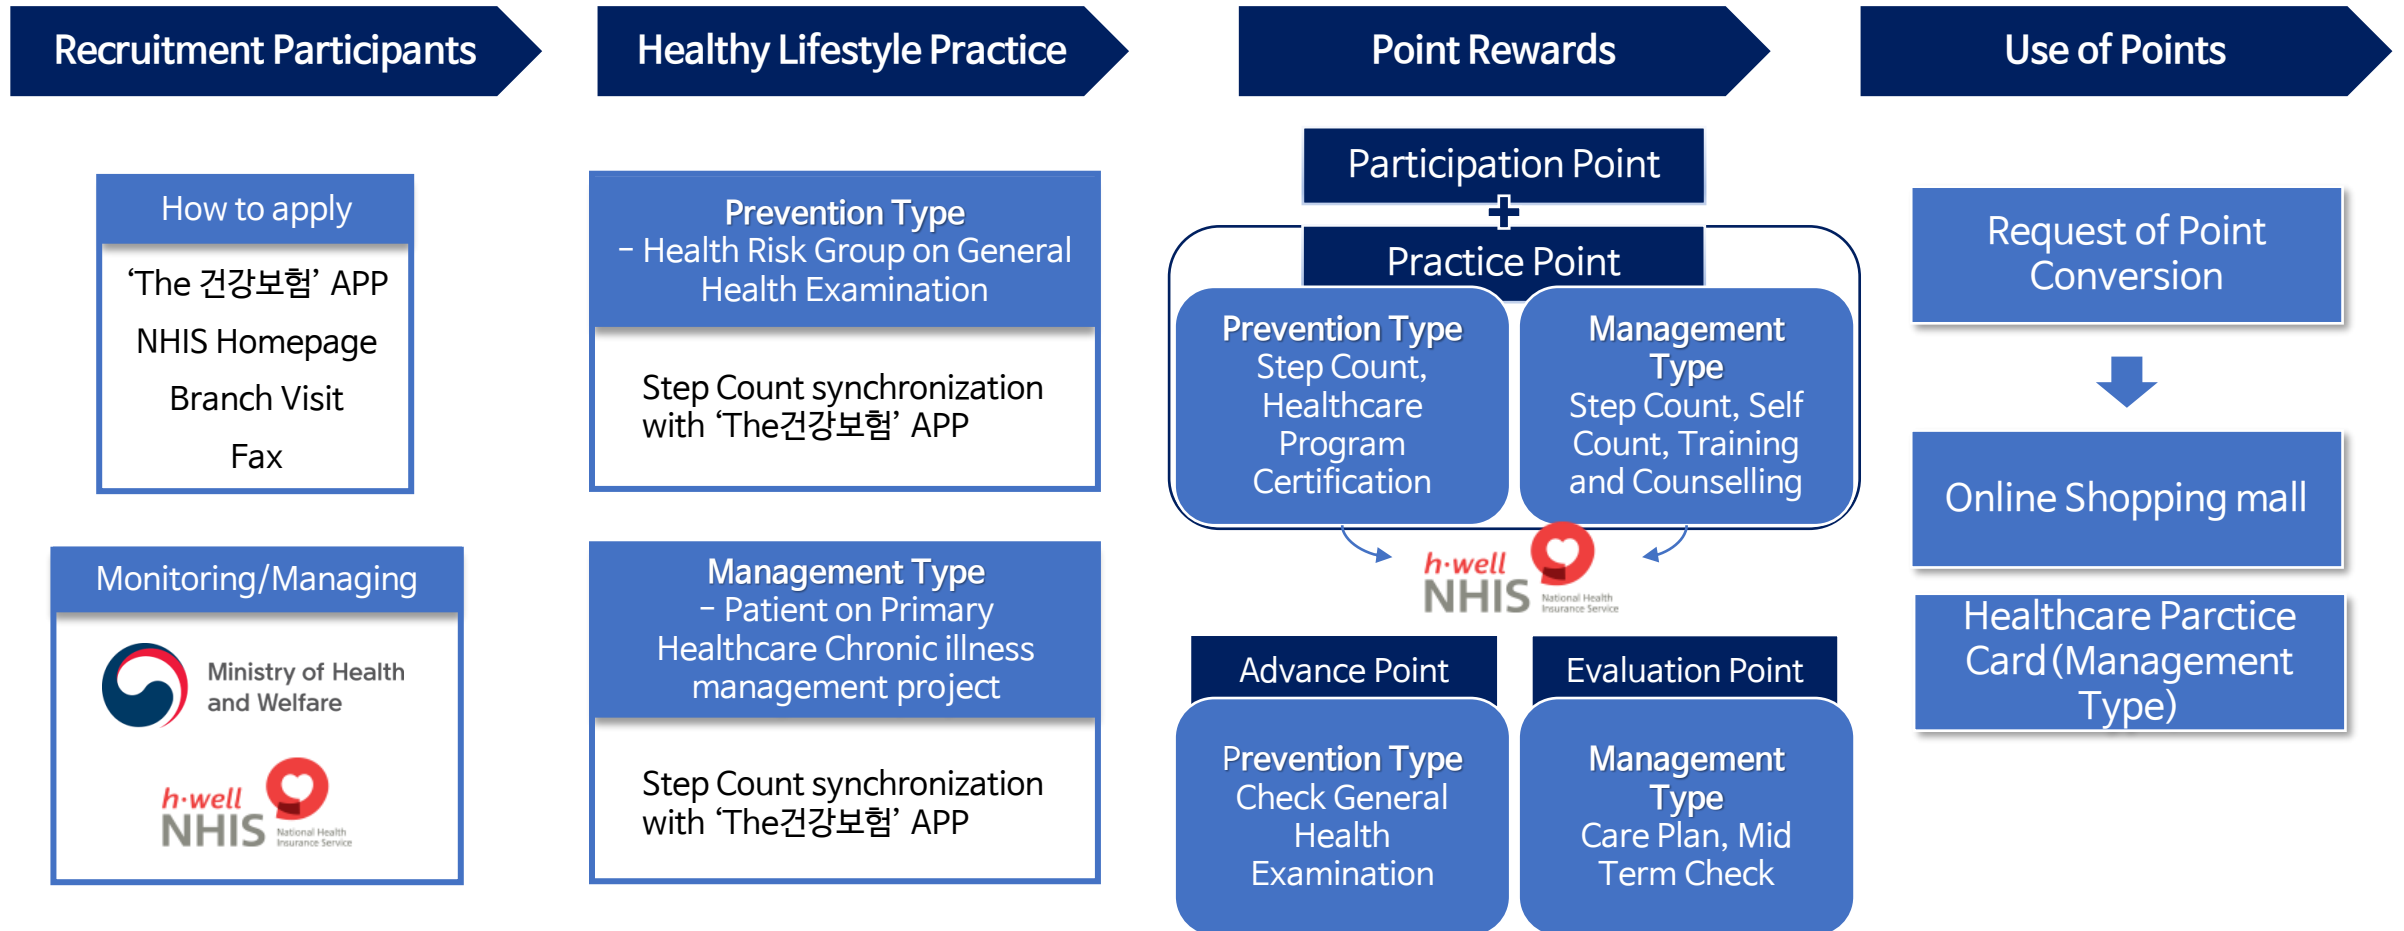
Recruitment Participants

How to apply

‘The 건강보험’ APP

NHIS Homepage

Branch Visit

Fax

Monitoring/Managing

Ministry of Health and Welfare

h·well NHIS National Health Insurance Service

Healthy Lifestyle Practice

Prevention Type
– Health Risk Group on General Health Examination

Step Count synchronization with ‘The건강보험’ APP

Management Type
– Patient on Primary Healthcare Chronic illness management project

Step Count synchronization with ‘The건강보험’ APP

Point Rewards

Participation Point

+

Practice Point

Prevention Type
Step Count, Healthcare Program Certification

Management Type
Step Count, Self Count, Training and Counselling

h·well NHIS National Health Insurance Service

Advance Point

Prevention Type
Check General Health Examination

Evaluation Point

Management Type
Care Plan, Mid Term Check

Use of Points

Request of Point Conversion

Online Shopping mall

Healthcare Parctice Card (Management Type)